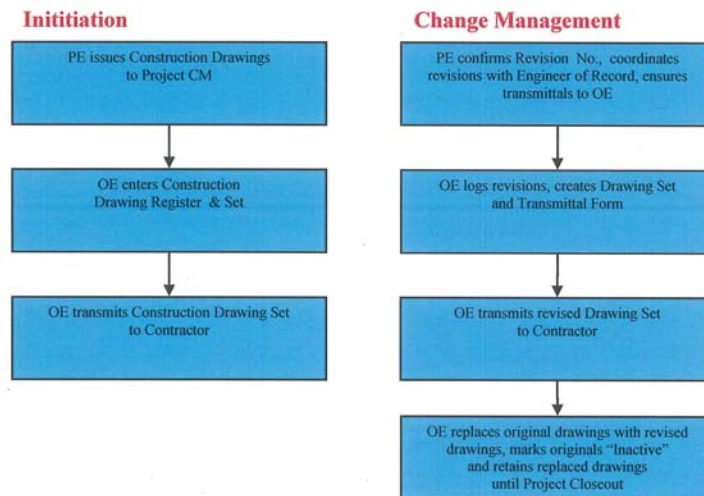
Inititiation

PE issues Construction Drawings to Project CM

OE enters Construction Drawing Register & Set

OE transmits Construction Drawing Set to Contractor

Change Management

PE confirms Revision No., coordinates revisions with Engineer of Record, ensures transmittals to OE

OE logs revisions, creates Drawing Set and Transmittal Form

OE transmits revised Drawing Set to Contractor

OE replaces original drawings with revised drawings, marks originals "Inactive" and retains replaced drawings until Project Closeout